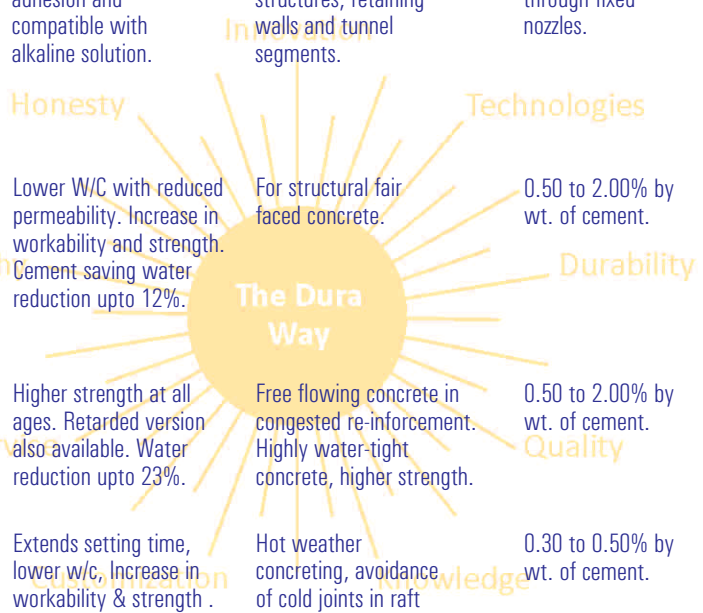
adhesion and compatible with alkaline solution.

structures, retaining walls and tunnel segments.

through fixed nozzles.

Innovation

Honesty

Technologies

Lower W/C with reduced permeability. Increase in workability and strength. Cement saving water reduction upto 12%.

For structural fair faced concrete.

0.50 to 2.00% by wt. of cement.

Durability

The Dura Way

Higher strength at all ages. Retarded version also available. Water reduction upto 23%.

Free flowing concrete in congested re-inforcement. Highly water-tight concrete, higher strength.

0.50 to 2.00% by wt. of cement.

Quality

Extends setting time, lower w/c. Increase in workability & strength .

Hot weather concreting, avoidance of cold joints in raft

0.30 to 0.50% by wt. of cement.

Customization

Knowledge